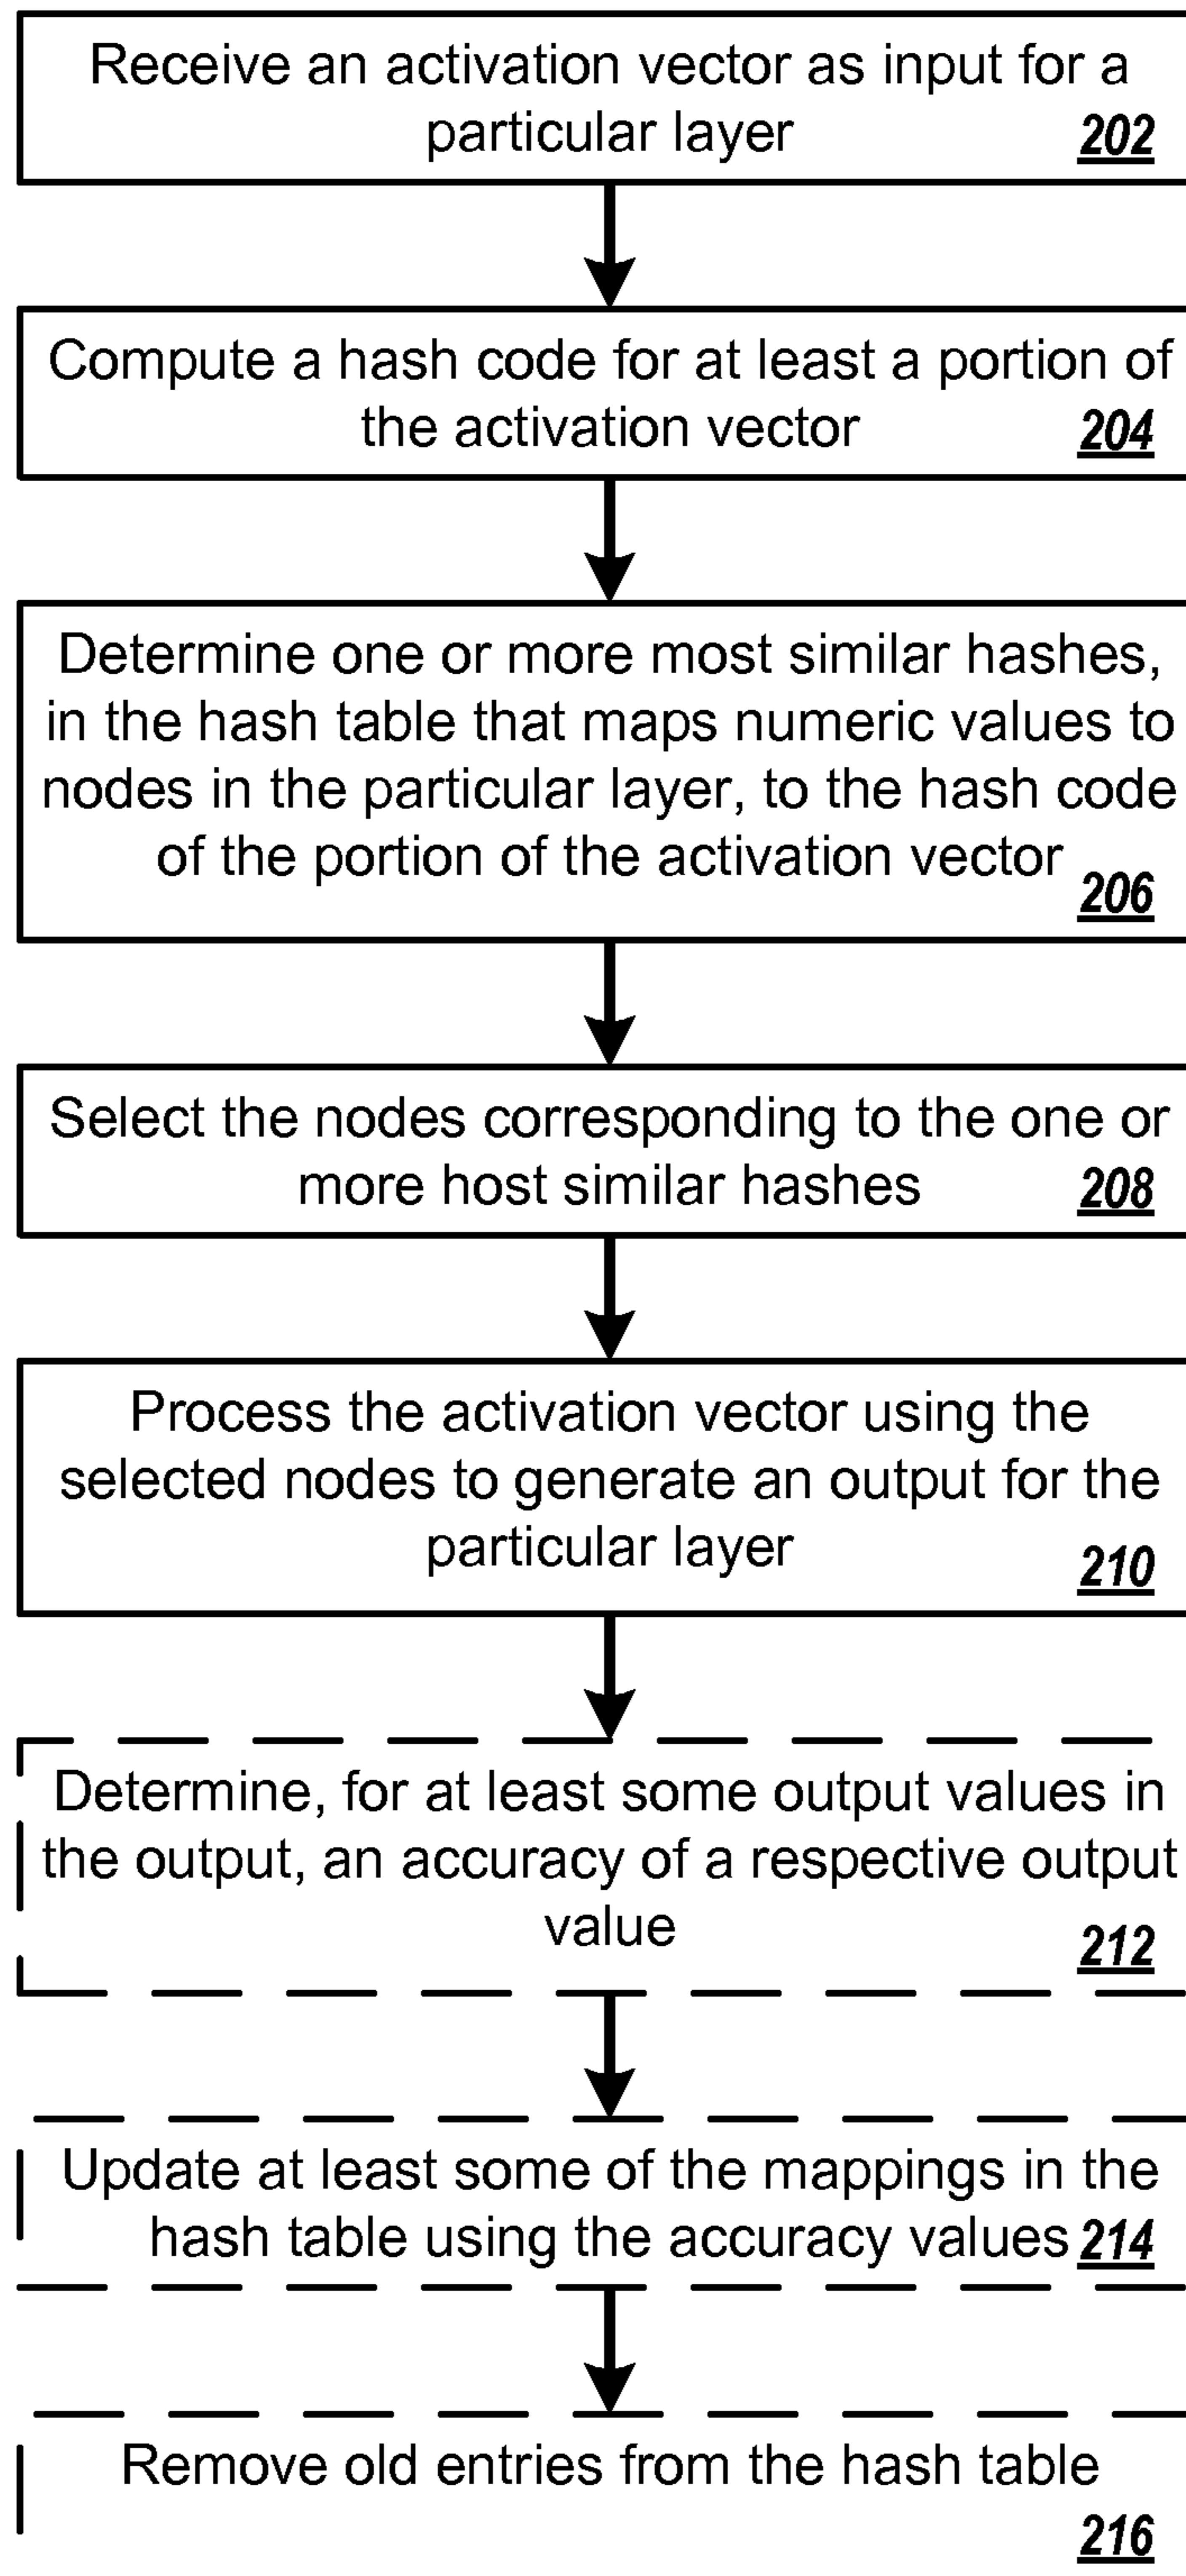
Receive an activation vector as input for a particular layer 202

Compute a hash code for at least a portion of the activation vector 204

Determine one or more most similar hashes, in the hash table that maps numeric values to nodes in the particular layer, to the hash code of the portion of the activation vector 206

Select the nodes corresponding to the one or more host similar hashes 208

Process the activation vector using the selected nodes to generate an output for the particular layer 210

Determine, for at least some output values in the output, an accuracy of a respective output value 212

Update at least some of the mappings in the hash table using the accuracy values 214

Remove old entries from the hash table 216